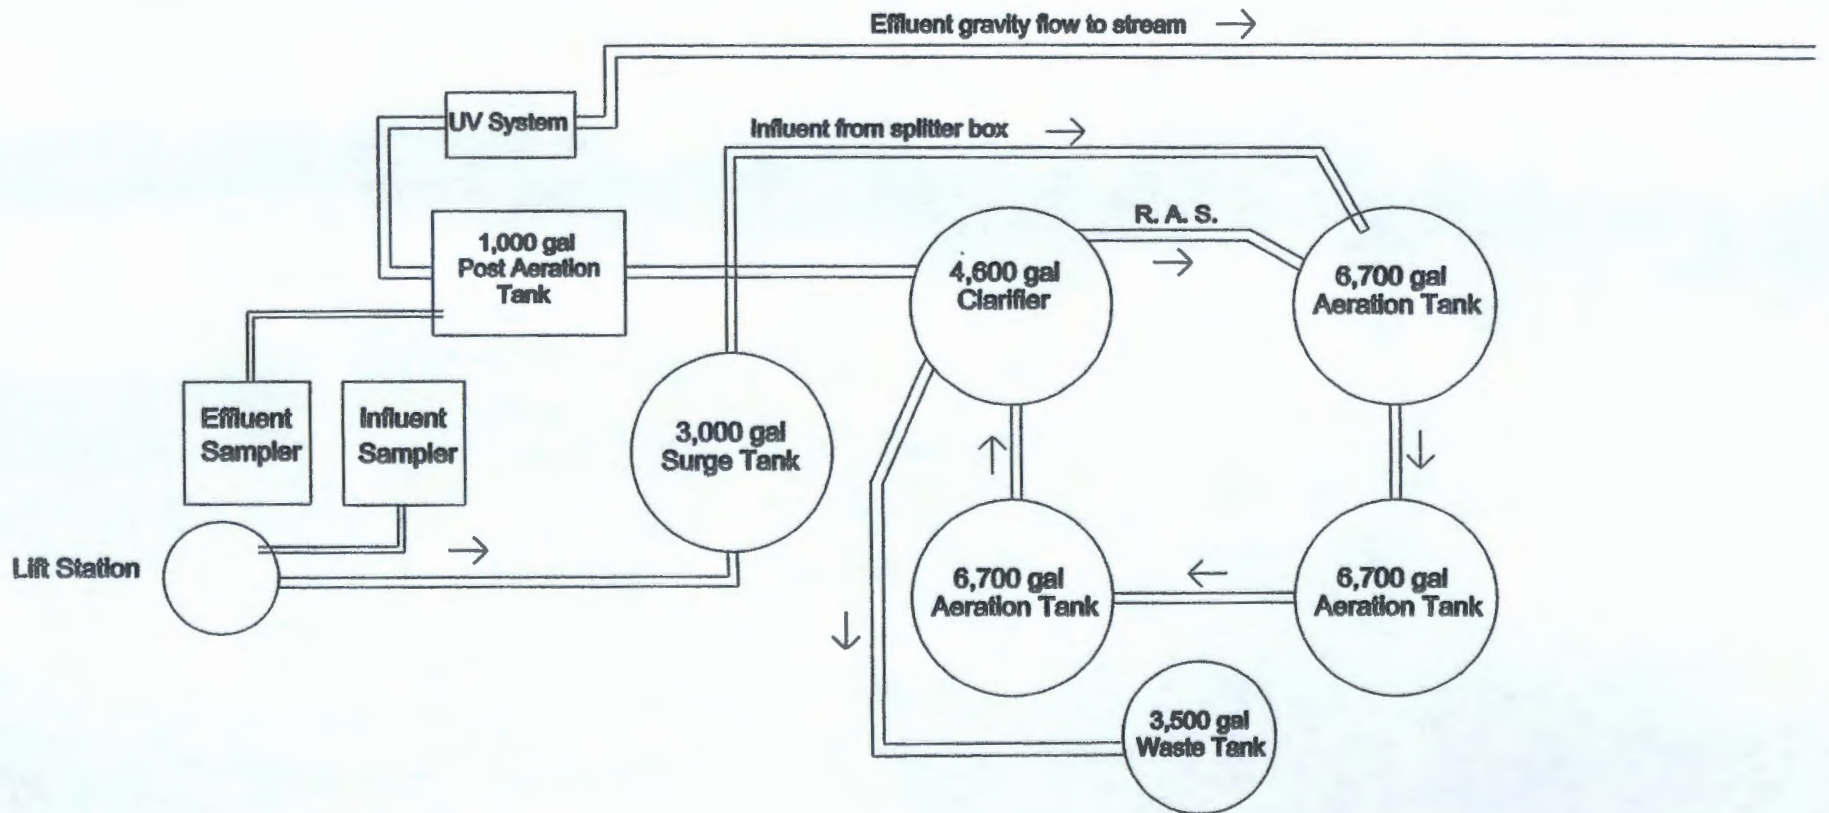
Effluent gravity flow to stream →

UV System

Influent from splitter box →

R. A. S.

→

1,000 gal Post Aeration Tank

4,600 gal Clarifier

6,700 gal Aeration Tank

Effluent Sampler

Influent Sampler

3,000 gal Surge Tank

↑

↓

Lift Station

→

6,700 gal Aeration Tank

←

6,700 gal Aeration Tank

↓

3,500 gal Waste Tank